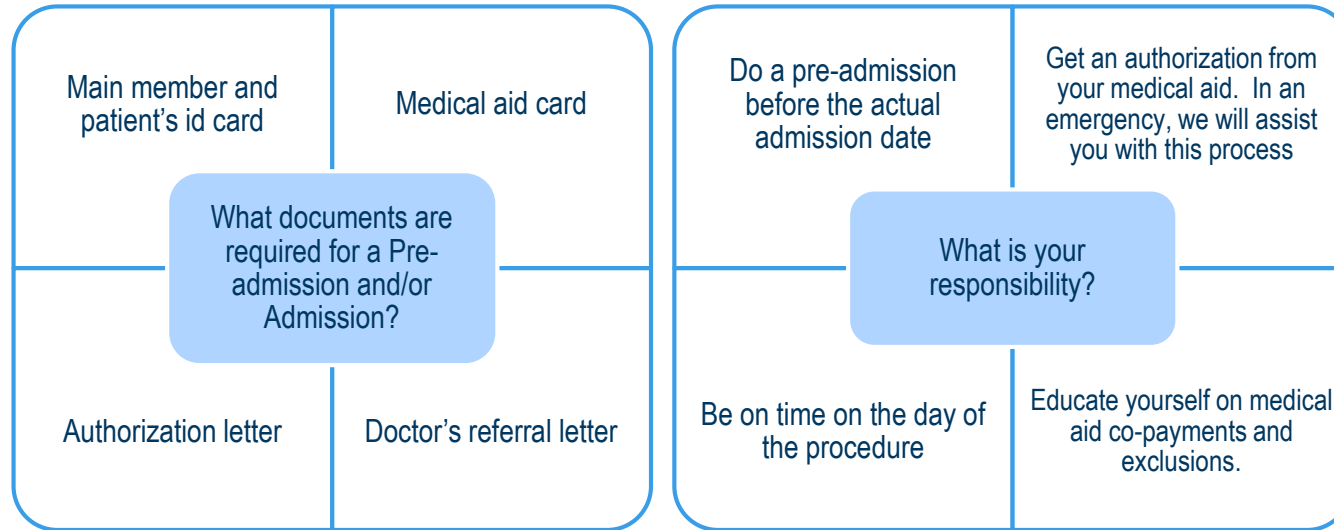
Main member and patient's id card

Medical aid card

What documents are required for a Pre-admission and/or Admission?

Authorization letter

Doctor's referral letter

Do a pre-admission before the actual admission date

Get an authorization from your medical aid. In an emergency, we will assist you with this process

What is your responsibility?

Be on time on the day of the procedure

Educate yourself on medical aid co-payments and exclusions.